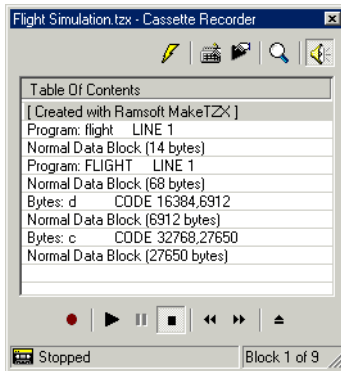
Flight Simulation.tzx - Cassette Recorder

Table Of Contents
[ Created with Ramsoft MakeTZX ]
Program: flight LINE 1
Normal Data Block (14 bytes)
Program: FLIGHT LINE 1
Normal Data Block (68 bytes)
Bytes: d CODE 16384,6912
Normal Data Block (6912 bytes)
Bytes: c CODE 32768,27650
Normal Data Block (27650 bytes)

Stopped
Block 1 of 9